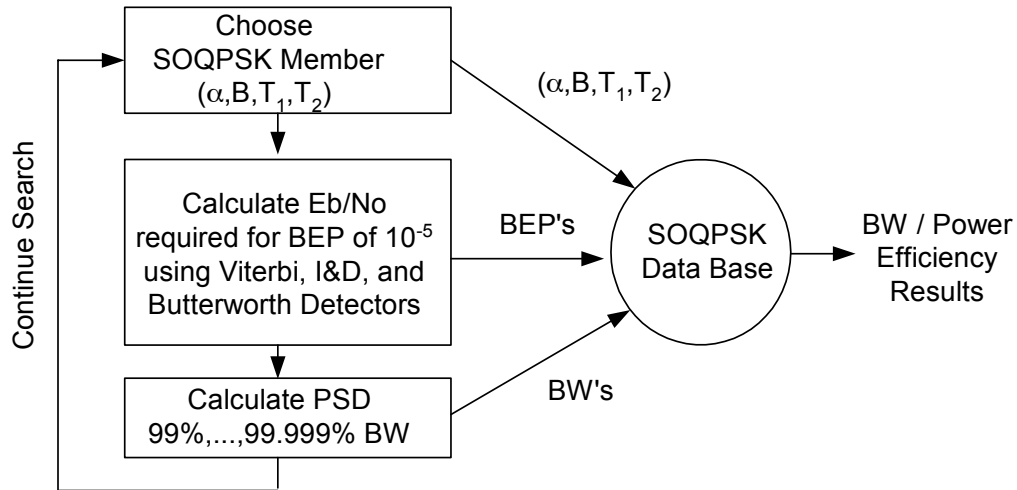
Choose SOQPSK Member
$(\alpha,B,T_1,T_2)$

$(\alpha,B,T_1,T_2)$

Continue Search

Calculate Eb/No required for BEP of $10^{-5}$ using Viterbi, I&D, and Butterworth Detectors

BEP's

SOQPSK Data Base

BW / Power Efficiency Results

Calculate PSD 99%,...,99.999% BW

BW's